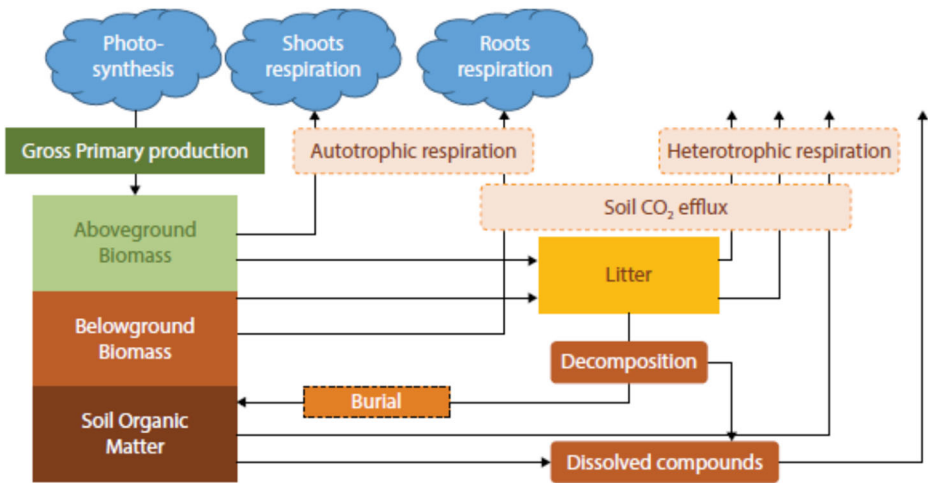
Photosynthesis

Shoots respiration

Roots respiration

Gross Primary production

Autotrophic respiration

Heterotrophic respiration

Soil $CO_2$ efflux

Aboveground Biomass

Litter

Belowground Biomass

Decomposition

Burial

Soil Organic Matter

Dissolved compounds